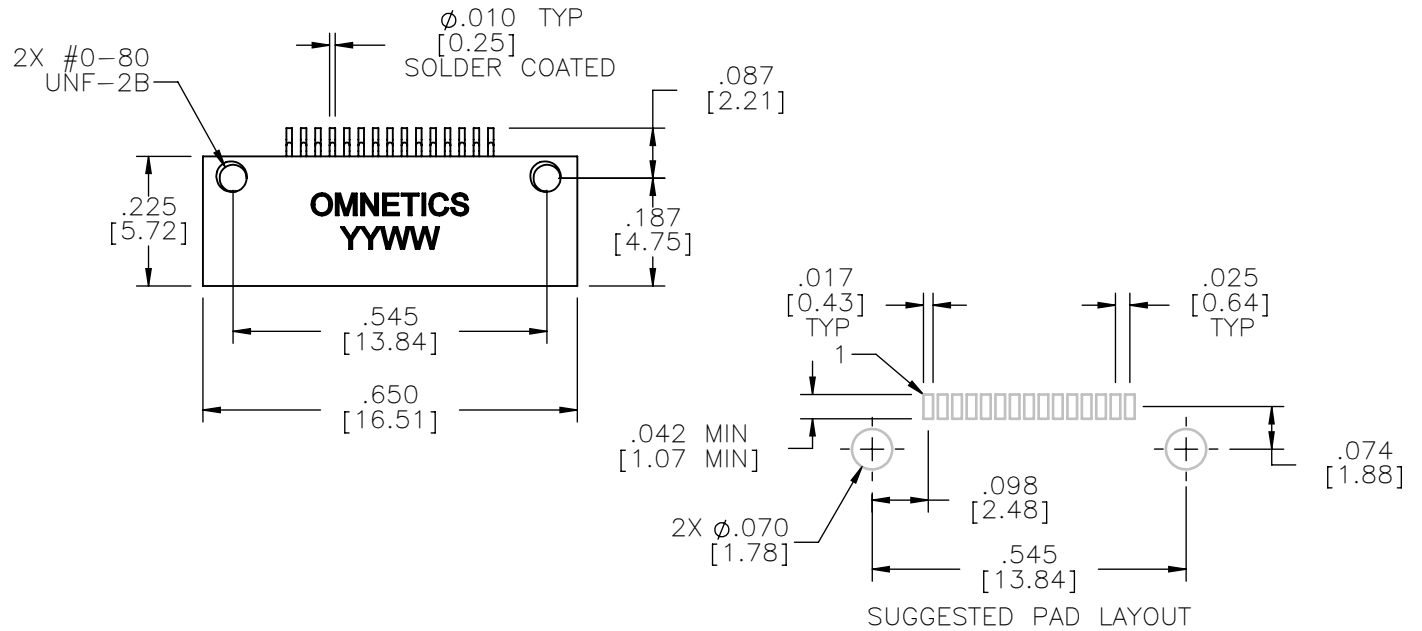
2X #0-80 UNF-2B

$\phi$.010 TYP
[0.25]
SOLDER COATED

.087
[2.21]

.225
[5.72]

OMNETICS
YYWW

.187
[4.75]

.545
[13.84]

.650
[16.51]

.017
[0.43]
TYP

.025
[0.64]
TYP

1

.042 MIN
[1.07 MIN]

.074
[1.88]

.098
[2.48]

2X $\phi$.070
[1.78]

.545
[13.84]

SUGGESTED PAD LAYOUT